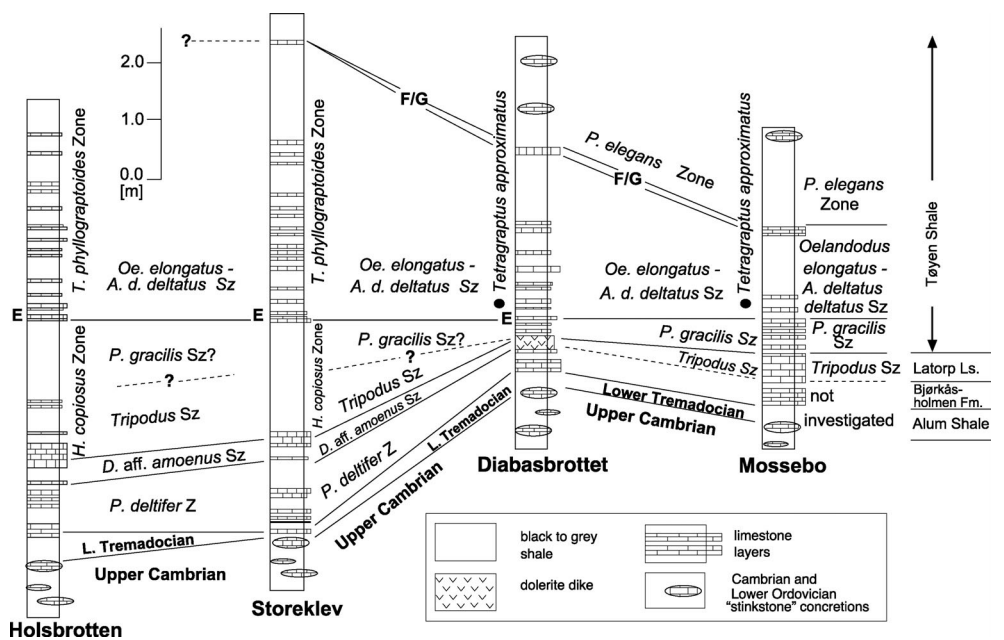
?
2.0
1.0
0.0
[m]

T. phyllograptoides Zone

T. phyllograptoides Zone

F/G

Tetragraptus approximatus

P. elegans Zone

F/G

Tetragraptus approximatus

P. elegans Zone

Tøyen Shale

Oe. elongatus - A. d. deltatus Sz

Oe. elongatus - A. d. deltatus Sz

Oe. elongatus - A. d. deltatus Sz

Oelandodus elongatus - A. deltatus deltatus Sz

E

E

E

H. copiosus Zone

P. gracilis Sz?

?

Tripodus Sz

D. aff. amoenus Sz

P. deltifer Z

L. Tremadocian

Upper Cambrian

Holsbrotten

H. copiosus Zone

P. gracilis Sz?

?

Tripodus Sz

D. aff. amoenus Sz

P. deltifer Z

L. Tremadocian

Upper Cambrian

Storeklev

P. gracilis Sz

Tripodus Sz

Lower Tremadocian

Upper Cambrian

Diabasbrottet

P. gracilis Sz

Tripodus Sz

not investigated

Mossebo

Latorp Ls.

Bjørkåsholmen Fm.

Alum Shale

black to grey shale

limestone layers

dolerite dike

Cambrian and Lower Ordovician "stinkstone" concretions